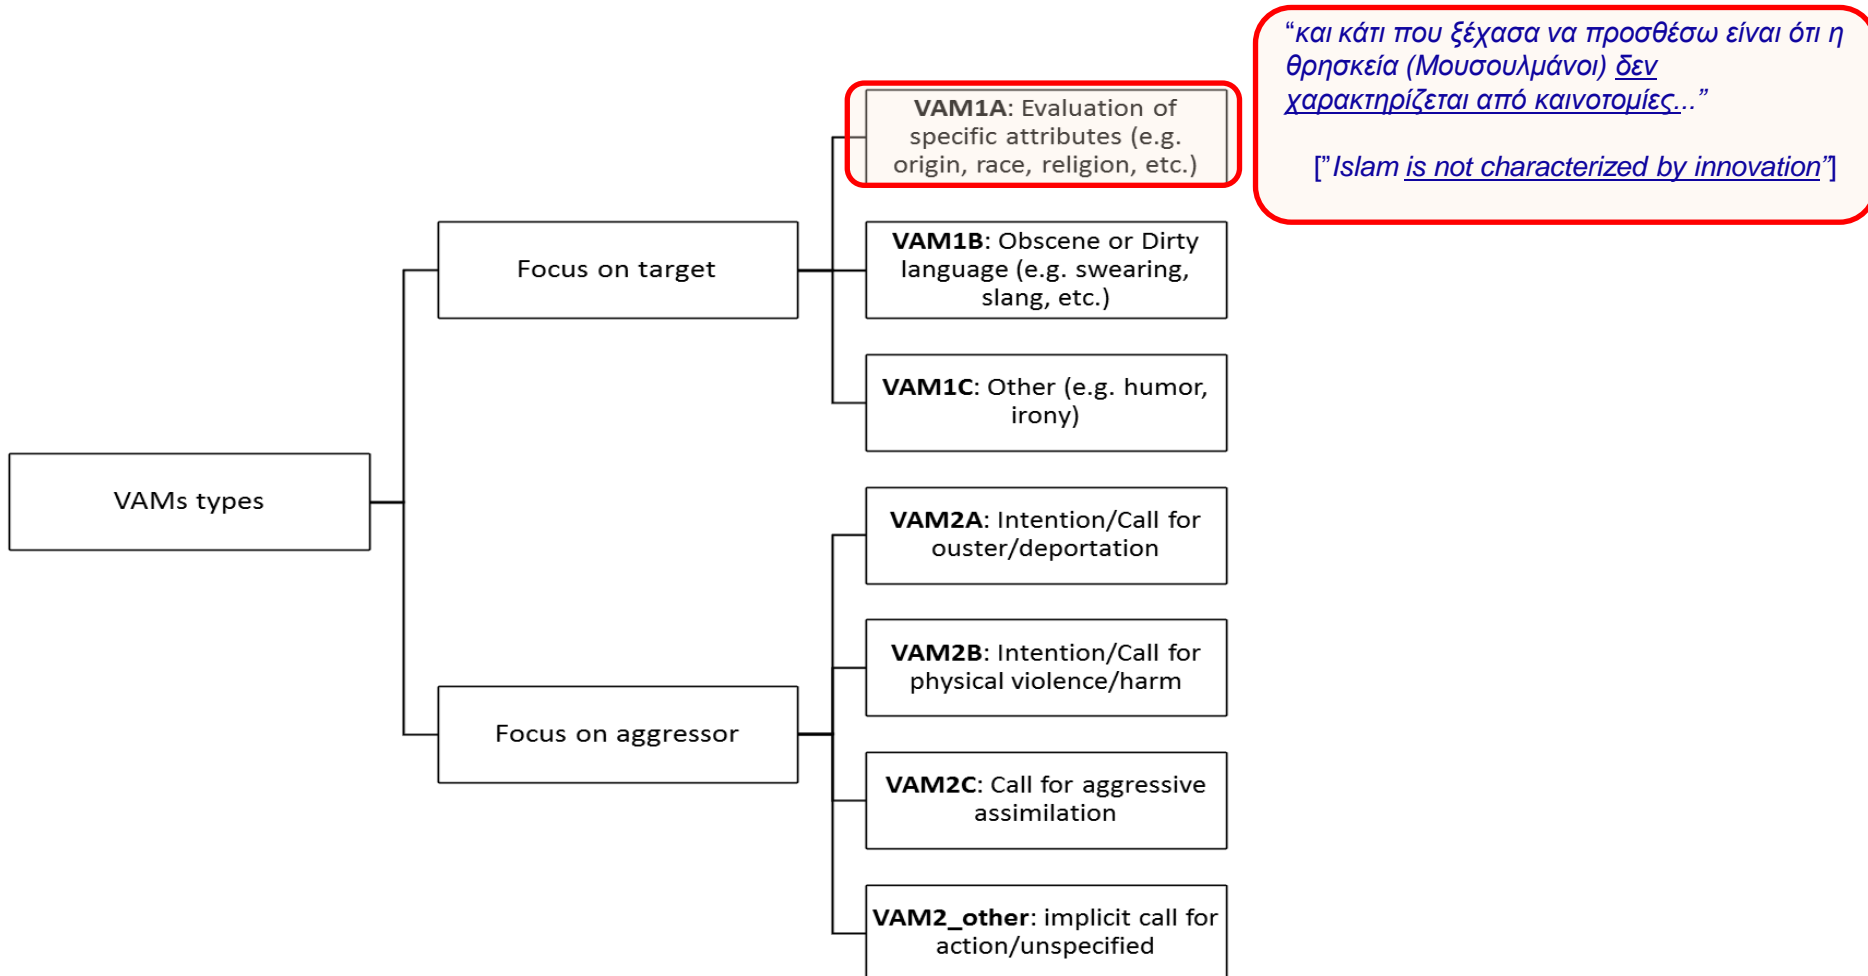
“και κάτι που ξέχασα να προσθέσω είναι ότι η θρησκεία (Μουσουλμάνοι) δεν χαρακτηρίζεται από καινοτομίες...”

["Islam is not characterized by innovation"]

VAMs types

Focus on target

Focus on aggressor

**VAM1A**: Evaluation of specific attributes (e.g. origin, race, religion, etc.)

**VAM1B**: Obscene or Dirty language (e.g. swearing, slang, etc.)

**VAM1C**: Other (e.g. humor, irony)

**VAM2A**: Intention/Call for ouster/deportation

**VAM2B**: Intention/Call for physical violence/harm

**VAM2C**: Call for aggressive assimilation

**VAM2_other**: implicit call for action/unspecified